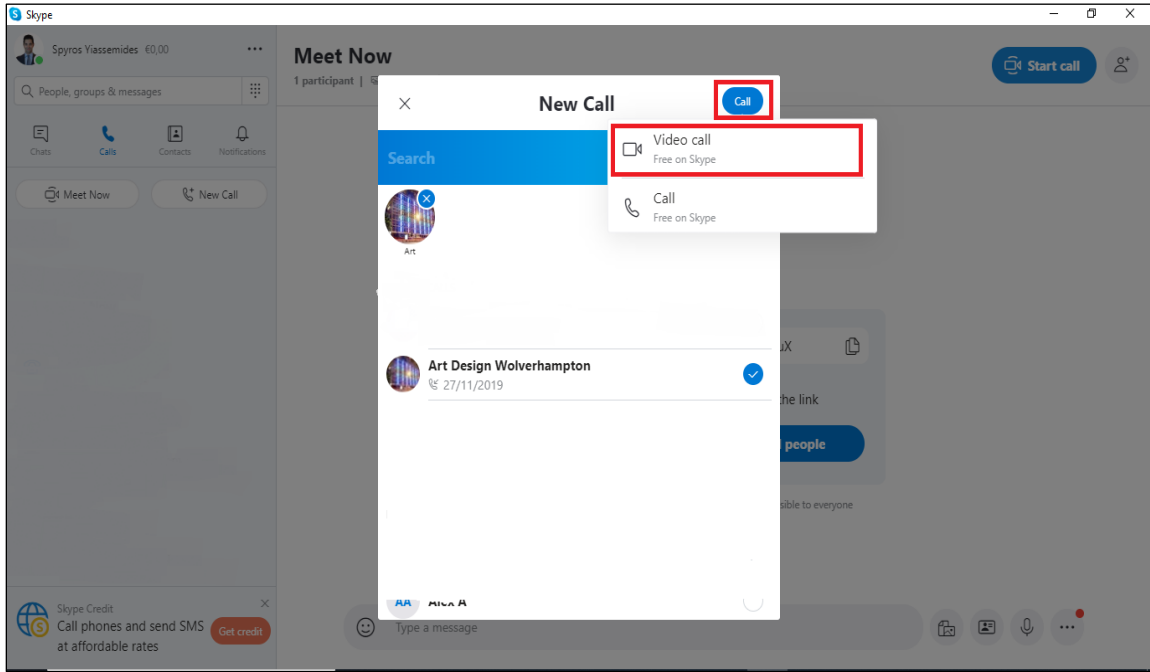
Skype

Spyros Yiassemides €0,00

People, groups & messages

Chats Calls Contacts Notifications

Meet Now New Call

Skype Credit
Call phones and send SMS at affordable rates
Get credit

Meet Now
1 participant |

Start call

New Call
Call

Search

Art

Video call
Free on Skype

Call
Free on Skype

Art Design Wolverhampton
27/11/2019

uX

the link

people

sible to everyone

AA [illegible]

Type a message